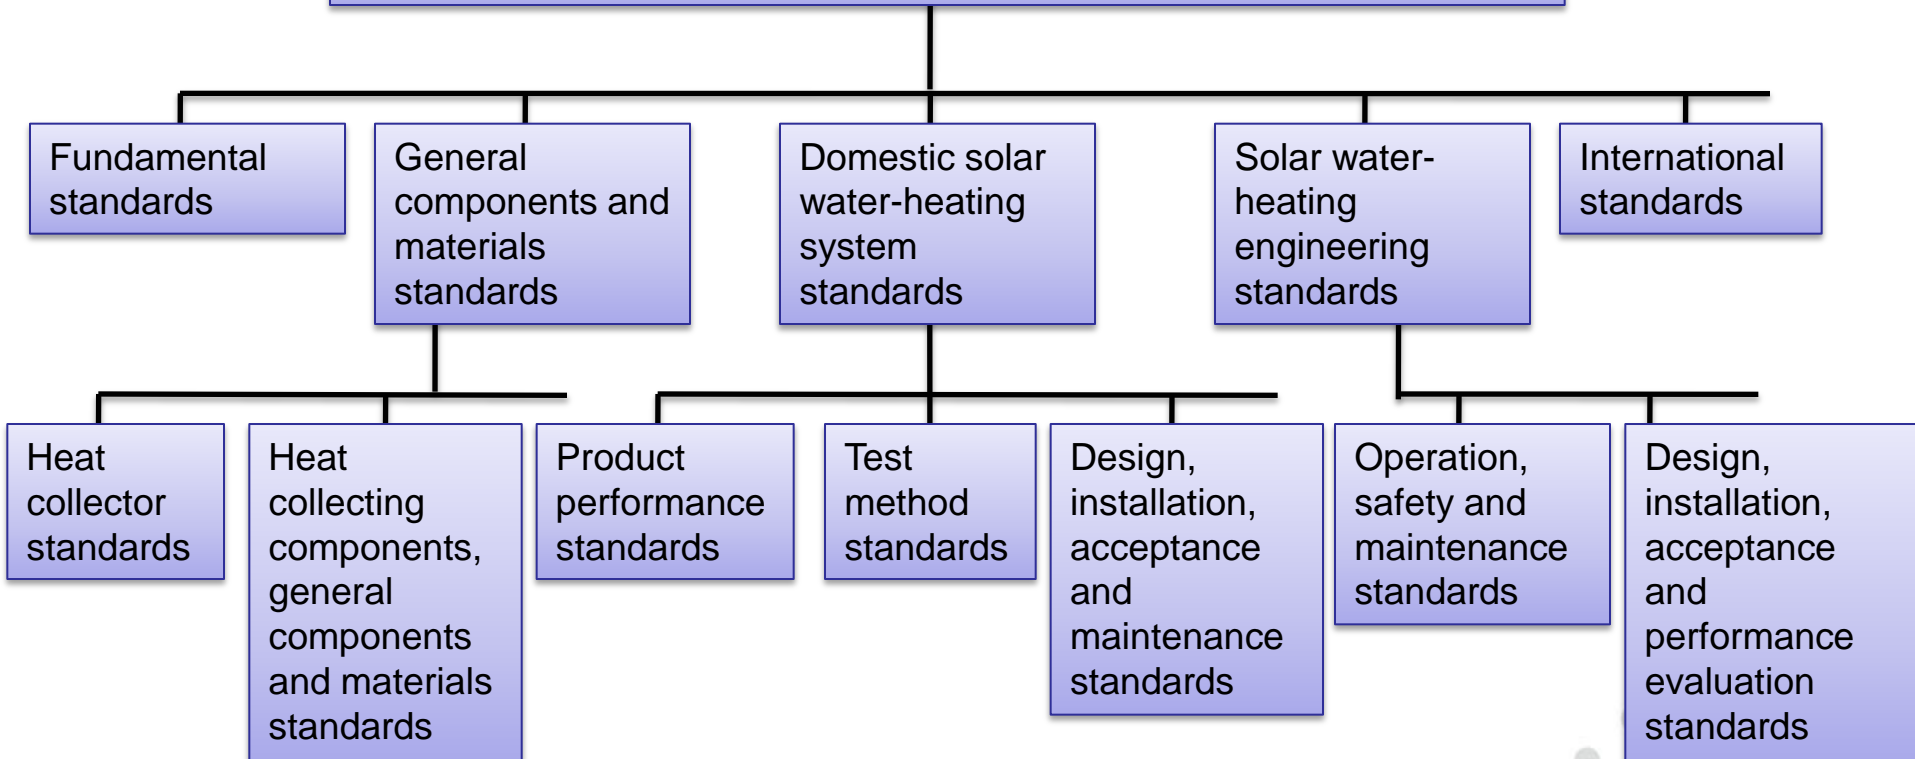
Fundamental standards

General components and materials standards

Domestic solar water-heating system standards

Solar water-heating engineering standards

International standards

Heat collector standards

Heat collecting components, general components and materials standards

Product performance standards

Test method standards

Design, installation, acceptance and maintenance standards

Operation, safety and maintenance standards

Design, installation, acceptance and performance evaluation standards